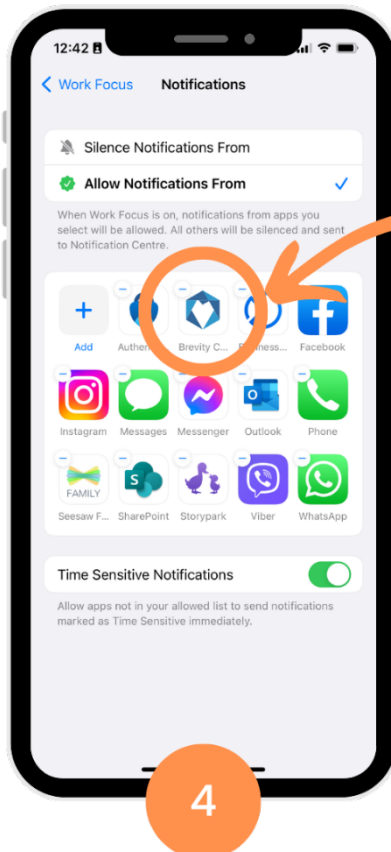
12:42

Work Focus Notifications

Silence Notifications From

Allow Notifications From

When Work Focus is on, notifications from apps you select will be allowed. All others will be silenced and sent to Notification Centre.

Add
Authen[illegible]
Brevity C...
B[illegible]ness...
Facebook
Instagram
Messages
Messenger
Outlook
Phone
FAMILY
Seesaw F...
SharePoint
Storypark
Viber
WhatsApp

Time Sensitive Notifications

Allow apps not in your allowed list to send notifications marked as Time Sensitive immediately.

4